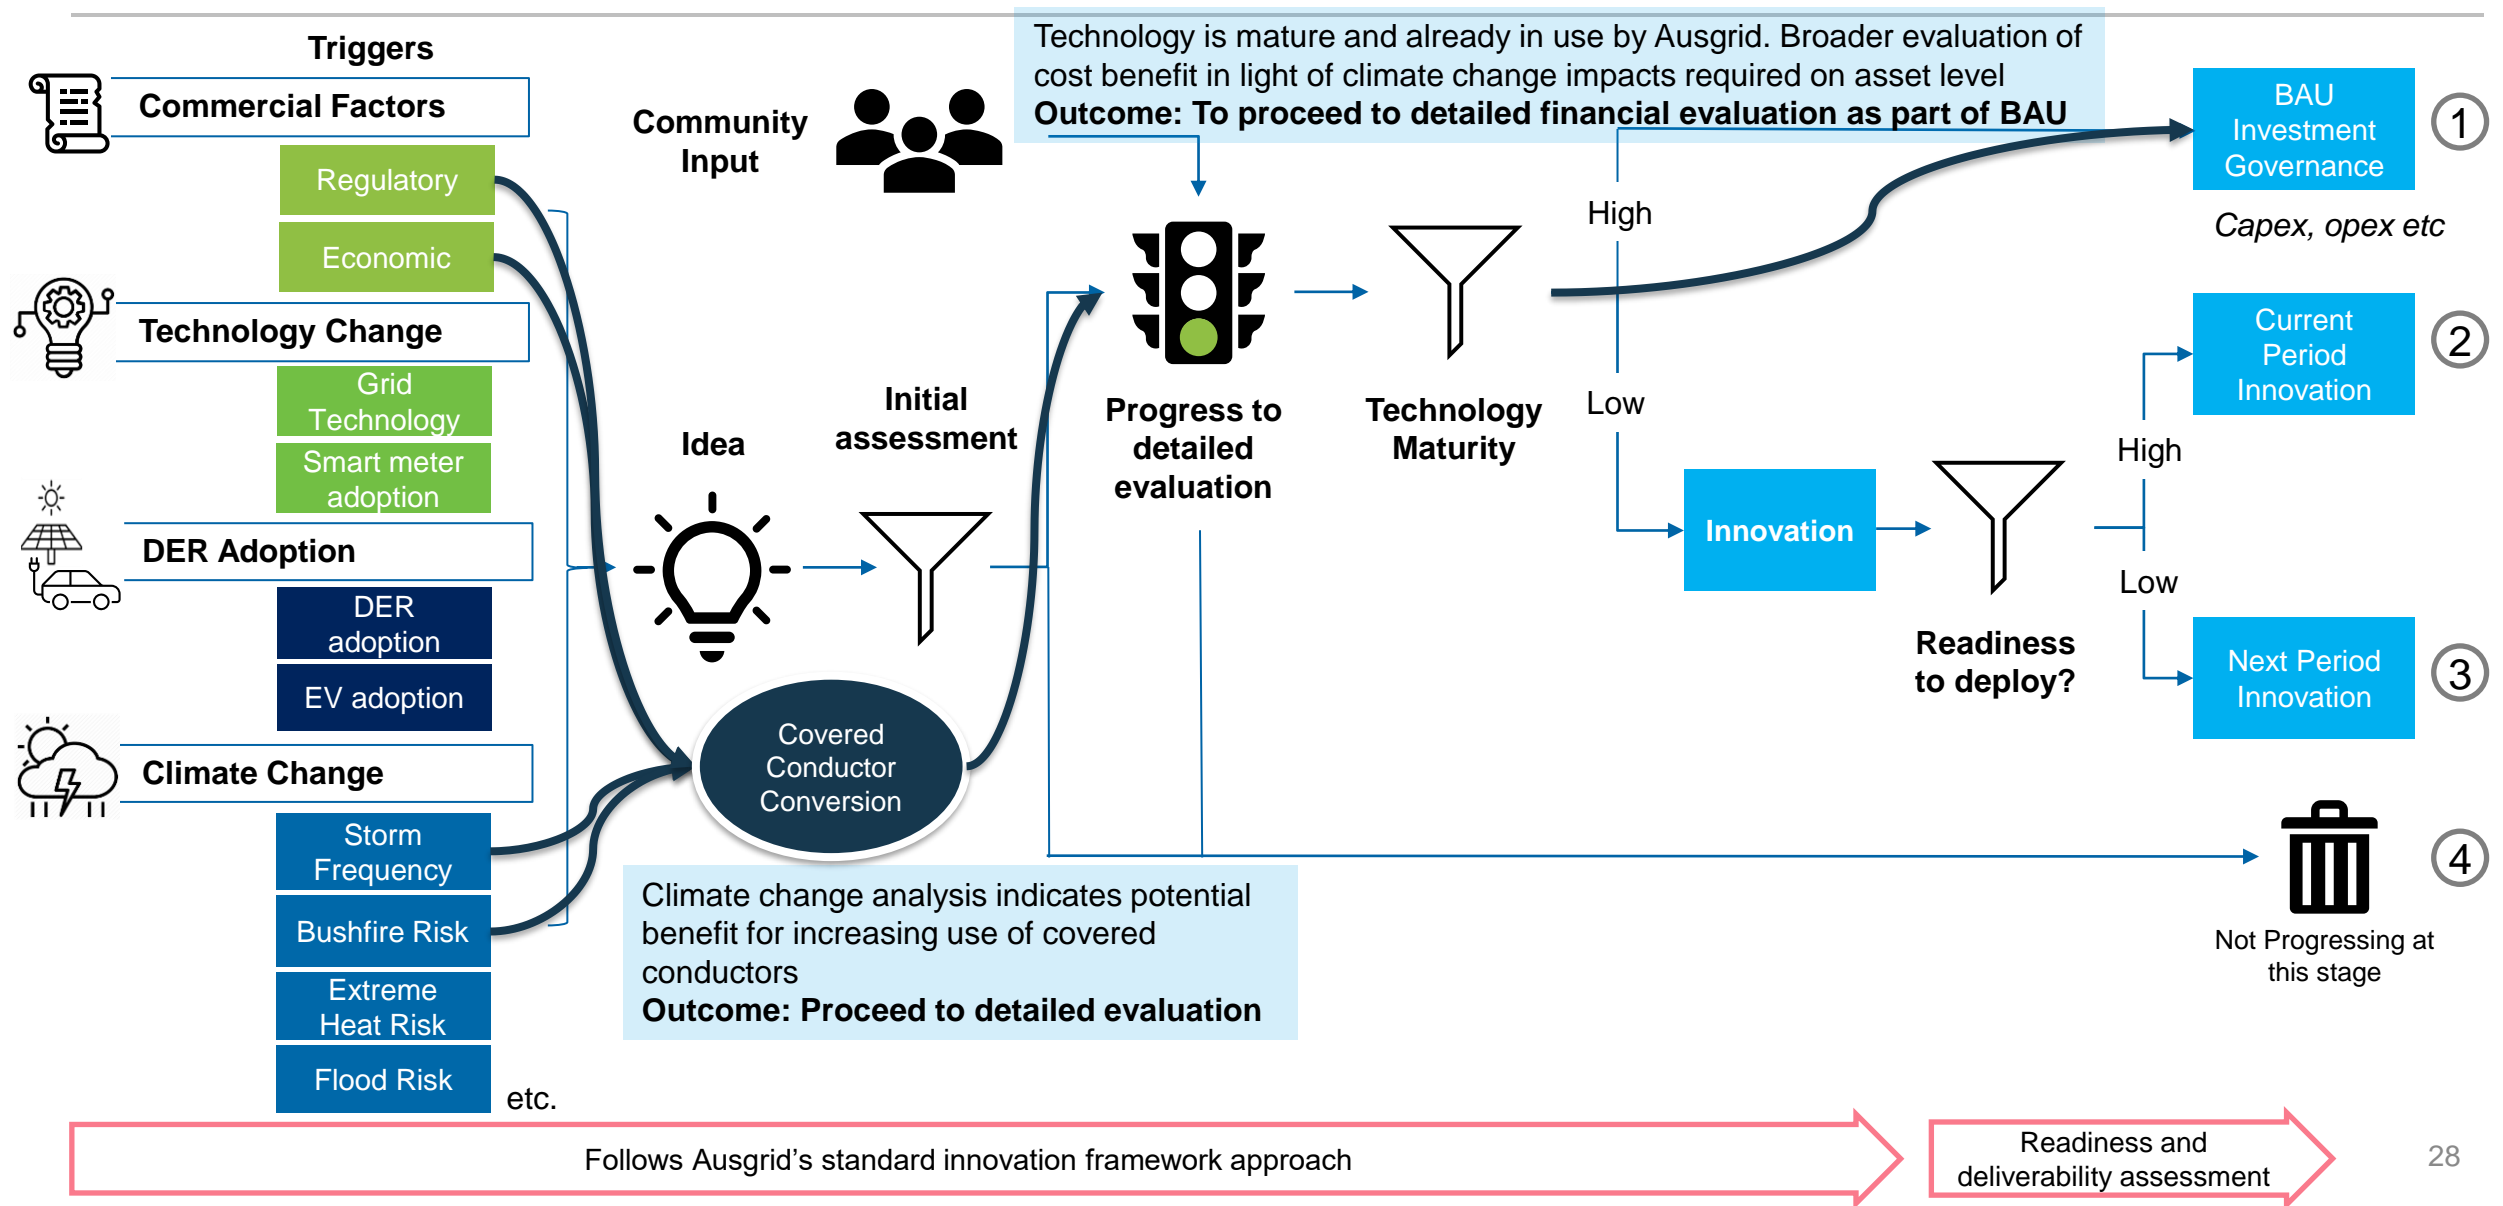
Triggers

Commercial Factors

Regulatory

Economic

Technology Change

Grid Technology

Smart meter adoption

DER Adoption

DER adoption

EV adoption

Climate Change

Storm Frequency

Bushfire Risk

Extreme Heat Risk

Flood Risk

etc.

Community Input

Idea

Initial assessment

Covered Conductor Conversion

Technology is mature and already in use by Ausgrid. Broader evaluation of cost benefit in light of climate change impacts required on asset level
**Outcome: To proceed to detailed financial evaluation as part of BAU**

Progress to detailed evaluation

Technology Maturity

High

Low

BAU Investment Governance

Capex, opex etc

1

Current Period Innovation

2

Innovation

High

Low

Readiness to deploy?

Next Period Innovation

3

4

Not Progressing at this stage

Climate change analysis indicates potential benefit for increasing use of covered conductors
**Outcome: Proceed to detailed evaluation**

Follows Ausgrid's standard innovation framework approach

Readiness and deliverability assessment

28